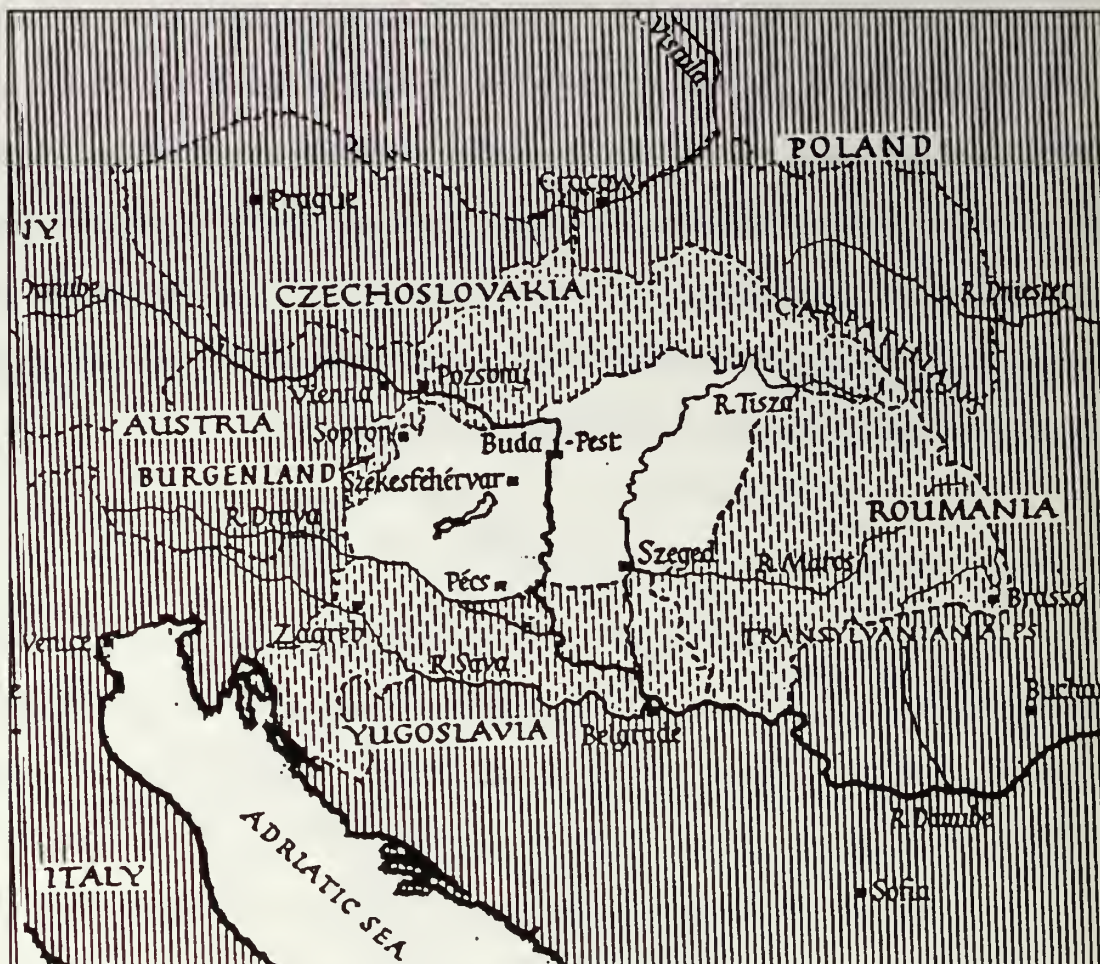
Vistula
POLAND
Prague
Cracow
JY
Danube
CZECHOSLOVAKIA
R. Dniester
CARPATHIANS
Pozsony
Vienna
R. Tisza
AUSTRIA
Sopron
Buda
-Pest
BURGENLAND
Székesfehérvár
ROUMANIA
R. Drava
Szeged
R. Maros
Pécs
Brassó
Zagreb
TRANSYLVANIAN ALPS
Venice
R. Sava
Buchar
YUGOSLAVIA
Belgrade
R. Danube
ADRIATIC SEA
ITALY
Sofia